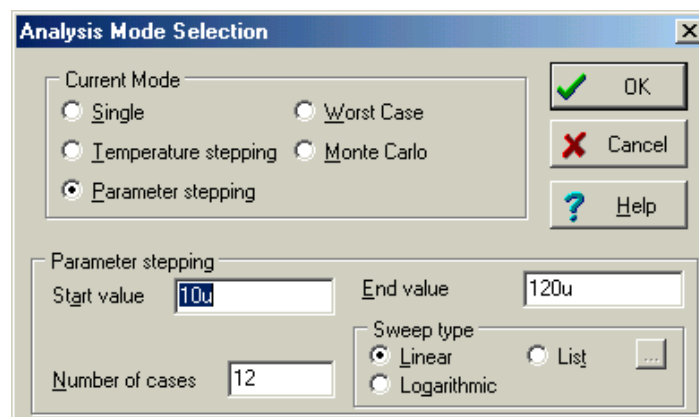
Analysis Mode Selection

Current Mode
Single
Worst Case
Temperature stepping
Monte Carlo
Parameter stepping

OK
Cancel
Help

Parameter stepping
Start value 10u
End value 120u
Sweep type
Linear
List
...
Logarithmic
Number of cases 12